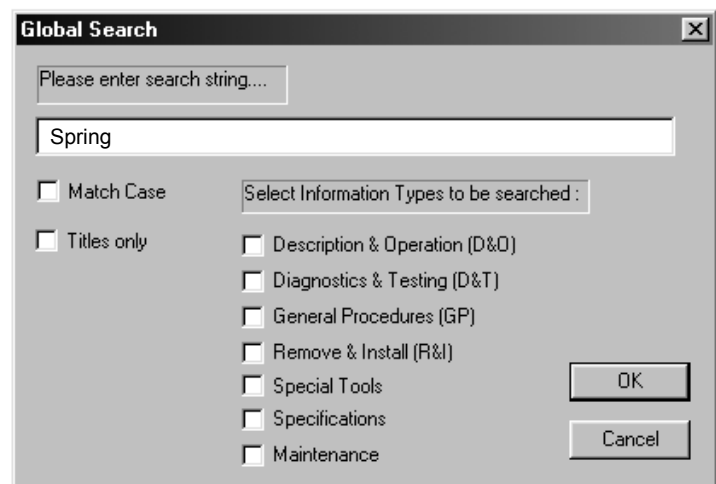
Global Search

Please enter search string....

Spring

Match Case

Titles only

Select Information Types to be searched :

Description & Operation (D&O)

Diagnostics & Testing (D&T)

General Procedures (GP)

Remove & Install (R&I)

Special Tools

Specifications

Maintenance

OK

Cancel